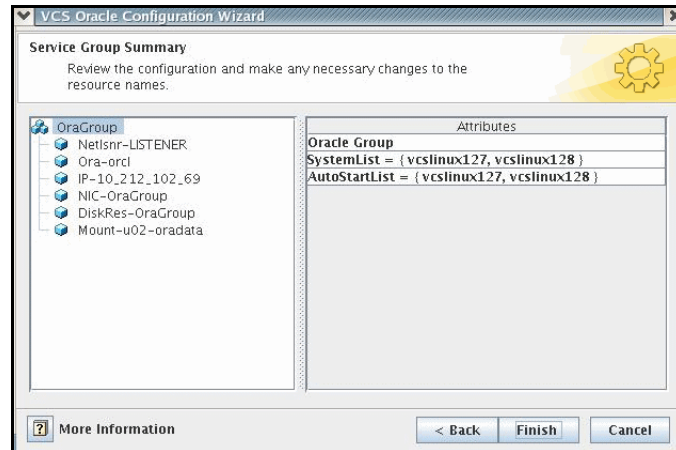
VCS Oracle Configuration Wizard

Service Group Summary

Review the configuration and make any necessary changes to the resource names.

OraGroup
Netlsnr-LISTENER
Ora-orcl
IP-10_212_102_69
NIC-OraGroup
DiskRes-OraGroup
Mount-u02-oradata

| Attributes |
|---|
| Oracle Group |
| SystemList = { vcslinux127, vcslinux128 } |
| AutoStartList = { vcslinux127, vcslinux128 } |

? More Information

< Back
Finish
Cancel